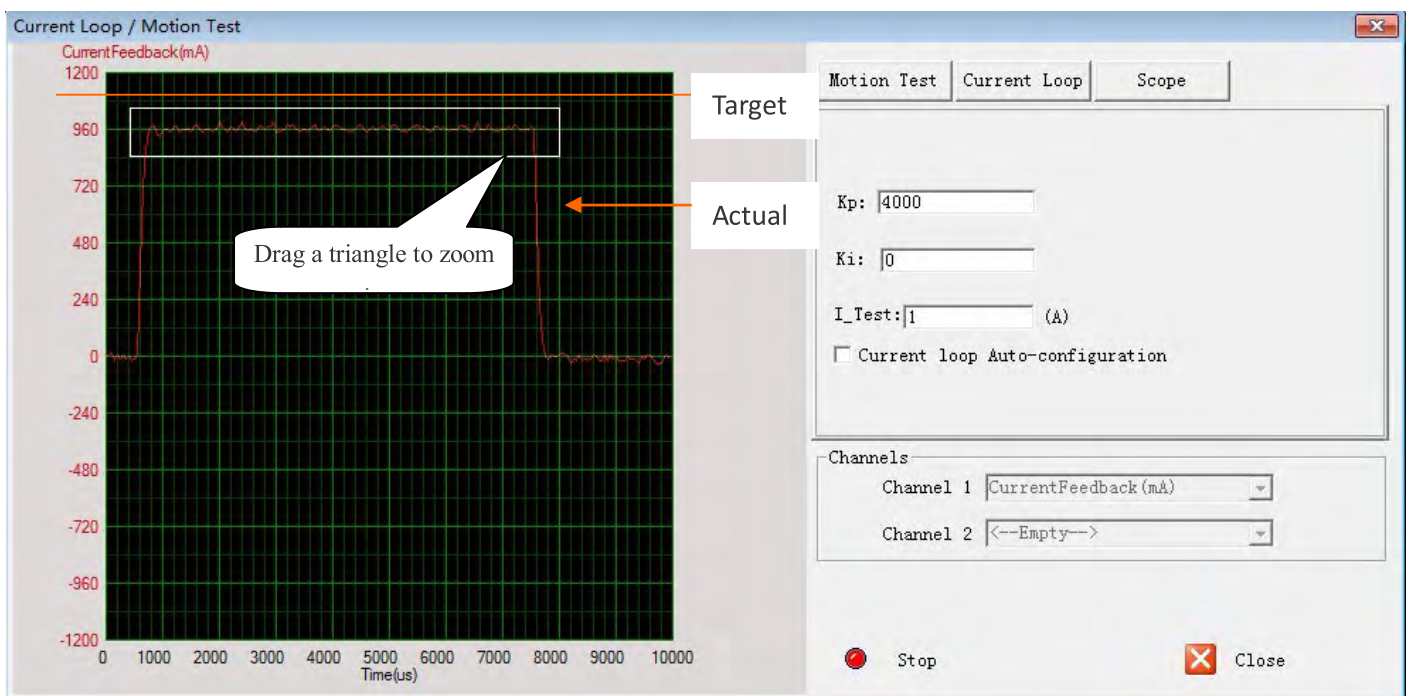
Current Loop / Motion Test

CurrentFeedback(mA)
1200
960
720
480
240
0
-240
-480
-720
-960
-1200
0 1000 2000 3000 4000 5000 6000 7000 8000 9000 10000
Time(us)

Drag a triangle to zoom
.

Target
Actual

Motion Test | Current Loop | Scope

Kp: 4000
Ki: 0
I_Test: 1 (A)
Current loop Auto-configuration

Channels
Channel 1 CurrentFeedback(mA)
Channel 2 <--Empty-->

Stop
Close